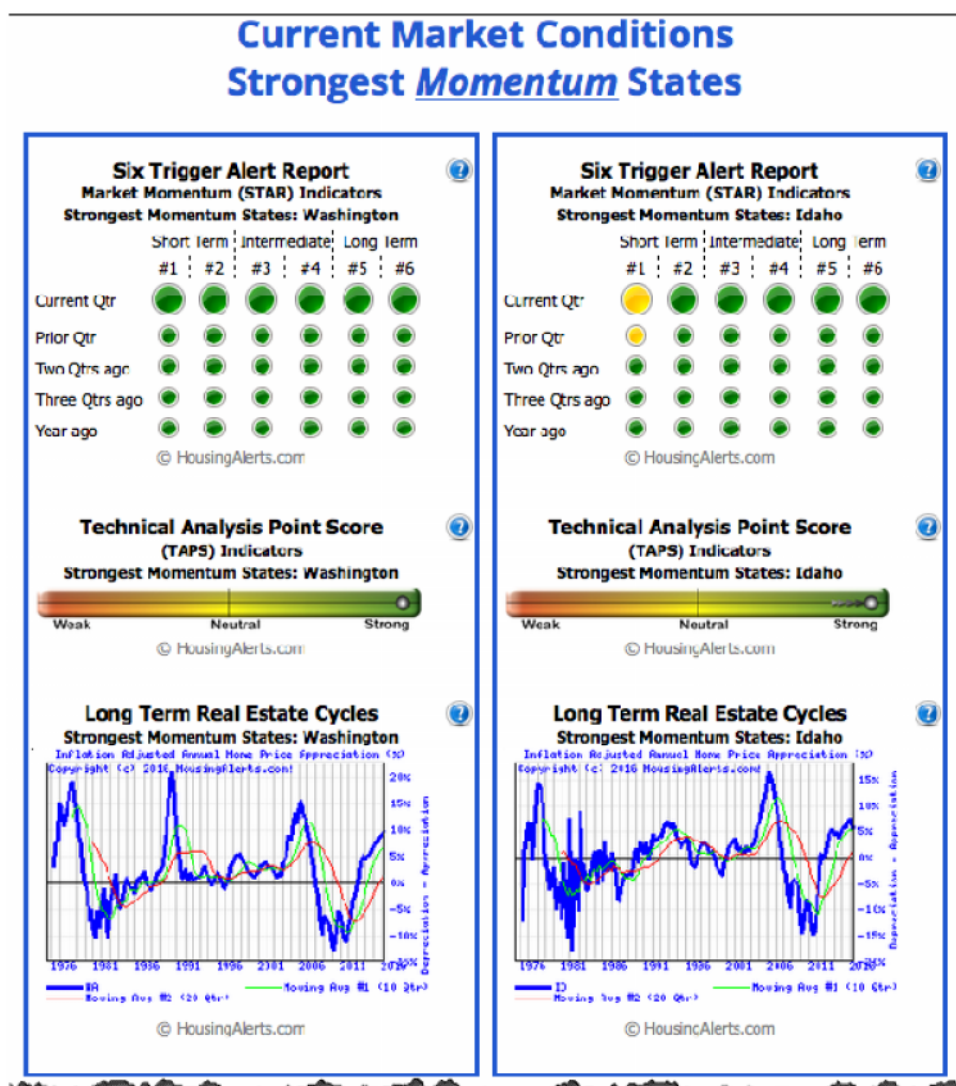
Current Market Conditions
Strongest *Momentum* States

Six Trigger Alert Report
Market Momentum (STAR) Indicators
Strongest Momentum States: Washington

| | Short Term #1 | Short Term #2 | Intermediate #3 | Intermediate #4 | Long Term #5 | Long Term #6 |
|---|---|---|---|---|---|---|
| Current Qtr | | | | | | |
| Prior Qtr | | | | | | |
| Two Qtrs ago | | | | | | |
| Three Qtrs ago | | | | | | |
| Year ago | | | | | | |

© HousingAlerts.com

Technical Analysis Point Score
(TAPS) Indicators
Strongest Momentum States: Washington

Weak Neutral Strong

© HousingAlerts.com

Long Term Real Estate Cycles
Strongest Momentum States: Washington
Inflation Adjusted Annual Home Price Appreciation (%)
Copyright (c) 2016 HousingAlerts.com

20% 15% 10% 5% 0% -5% -10% -15%
Depreciation - Appreciation
1976 1981 1986 1991 1996 2001 2006 2011 2016
WA Moving Avg #1 (10 Qtr)
Moving Avg #2 (20 Qtr)

© HousingAlerts.com

Six Trigger Alert Report
Market Momentum (STAR) Indicators
Strongest Momentum States: Idaho

| | Short Term #1 | Short Term #2 | Intermediate #3 | Intermediate #4 | Long Term #5 | Long Term #6 |
|---|---|---|---|---|---|---|
| Current Qtr | | | | | | |
| Prior Qtr | | | | | | |
| Two Qtrs ago | | | | | | |
| Three Qtrs ago | | | | | | |
| Year ago | | | | | | |

© HousingAlerts.com

Technical Analysis Point Score
(TAPS) Indicators
Strongest Momentum States: Idaho

Weak Neutral Strong

© HousingAlerts.com

Long Term Real Estate Cycles
Strongest Momentum States: Idaho
Inflation Adjusted Annual Home Price Appreciation (%)
Copyright (c) 2016 HousingAlerts.com

15% 10% 5% 0% -5% -10% -15% -20%
Depreciation - Appreciation
1976 1981 1986 1991 1996 2001 2006 2011 2016
ID Moving Avg #1 (10 Qtr)
Moving Avg #2 (20 Qtr)

© HousingAlerts.com